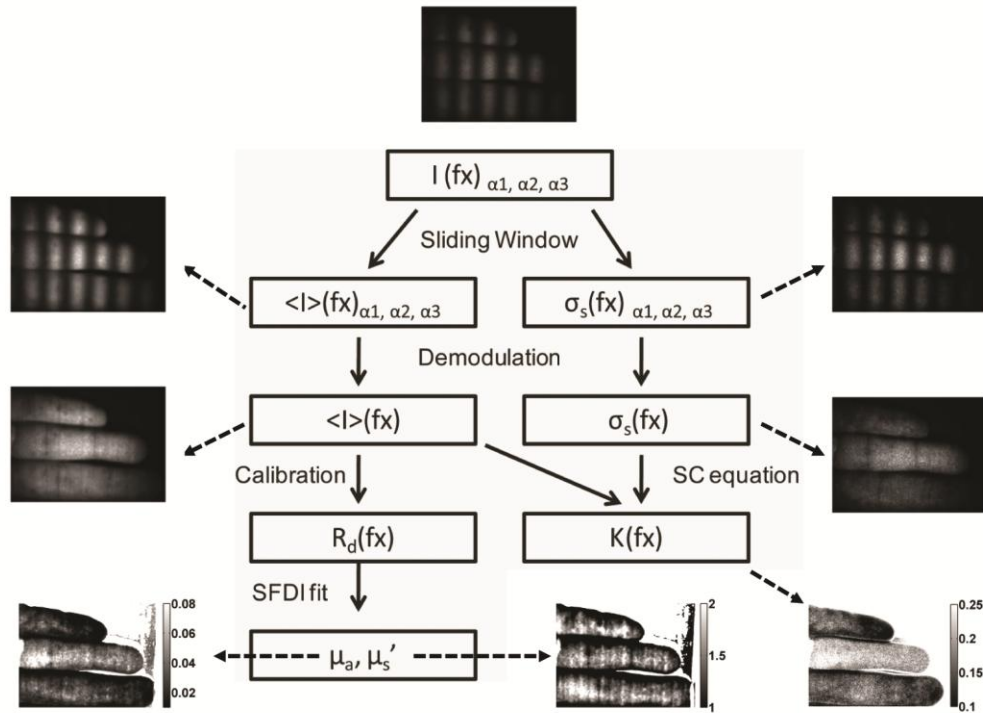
$I(fx)_{\alpha1, \alpha2, \alpha3}$

Sliding Window

$<I>(fx)_{\alpha1, \alpha2, \alpha3}$

$\sigma_s(fx)_{\alpha1, \alpha2, \alpha3}$

Demodulation

$<I>(fx)$

$\sigma_s(fx)$

Calibration

SC equation

$R_d(fx)$

$K(fx)$

SFDI fit

$\mu_a, \mu_s'$

0.08
0.06
0.04
0.02

2
1.5
1

0.25
0.2
0.15
0.1